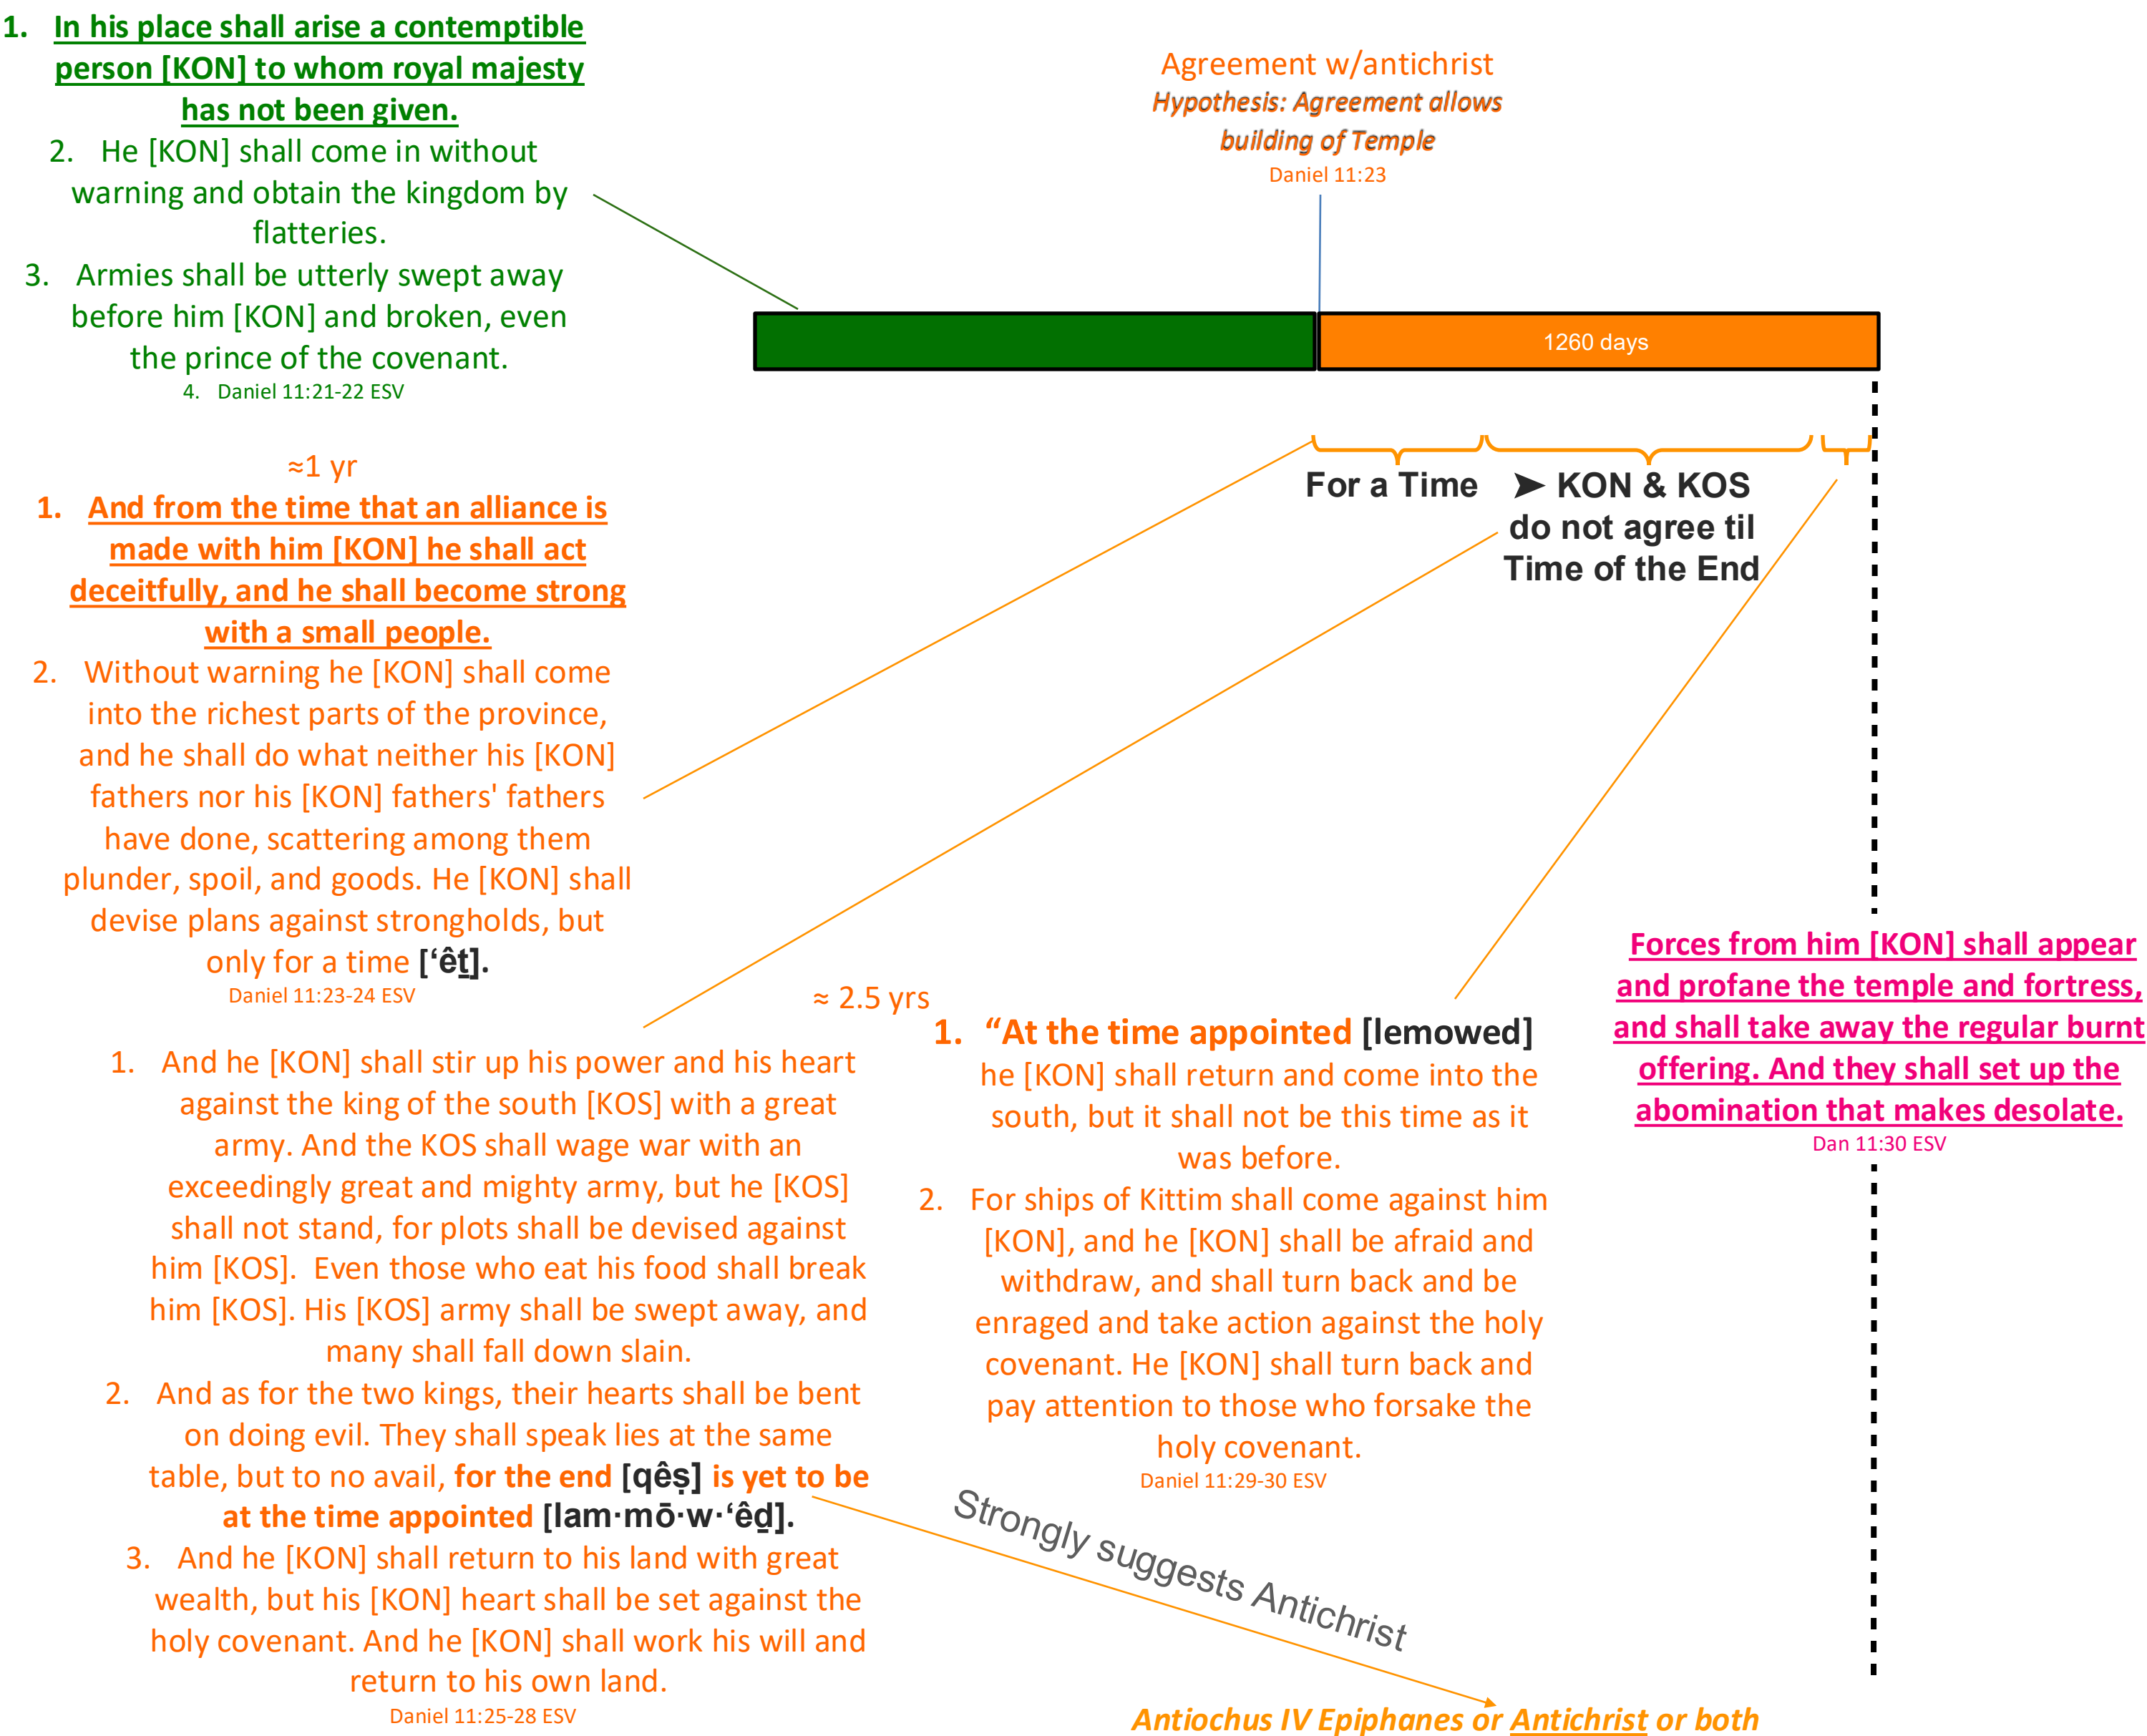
1. In his place shall arise a contemptible person [KON] to whom royal majesty has not been given.
2. He [KON] shall come in without warning and obtain the kingdom by flatteries.
3. Armies shall be utterly swept away before him [KON] and broken, even the prince of the covenant.
4. Daniel 11:21-22 ESV

Agreement w/antichrist
Hypothesis: Agreement allows building of Temple
Daniel 11:23

1260 days

≈1 yr
1. And from the time that an alliance is made with him [KON] he shall act deceitfully, and he shall become strong with a small people.
2. Without warning he [KON] shall come into the richest parts of the province, and he shall do what neither his [KON] fathers nor his [KON] fathers' fathers have done, scattering among them plunder, spoil, and goods. He [KON] shall devise plans against strongholds, but only for a time [‘êt].
Daniel 11:23-24 ESV

For a Time

➤ KON & KOS do not agree til Time of the End

≈ 2.5 yrs

1. And he [KON] shall stir up his power and his heart against the king of the south [KOS] with a great army. And the KOS shall wage war with an exceedingly great and mighty army, but he [KOS] shall not stand, for plots shall be devised against him [KOS]. Even those who eat his food shall break him [KOS]. His [KOS] army shall be swept away, and many shall fall down slain.
2. And as for the two kings, their hearts shall be bent on doing evil. They shall speak lies at the same table, but to no avail, for the end [qêṣ] is yet to be at the time appointed [lam·mō·w·‘êḏ].
3. And he [KON] shall return to his land with great wealth, but his [KON] heart shall be set against the holy covenant. And he [KON] shall work his will and return to his own land.
Daniel 11:25-28 ESV

1. “At the time appointed [lemowed] he [KON] shall return and come into the south, but it shall not be this time as it was before.
2. For ships of Kittim shall come against him [KON], and he [KON] shall be afraid and withdraw, and shall turn back and be enraged and take action against the holy covenant. He [KON] shall turn back and pay attention to those who forsake the holy covenant.
Daniel 11:29-30 ESV

Forces from him [KON] shall appear and profane the temple and fortress, and shall take away the regular burnt offering. And they shall set up the abomination that makes desolate.
Dan 11:30 ESV

Strongly suggests Antichrist

Antiochus IV Epiphanes or Antichrist or both